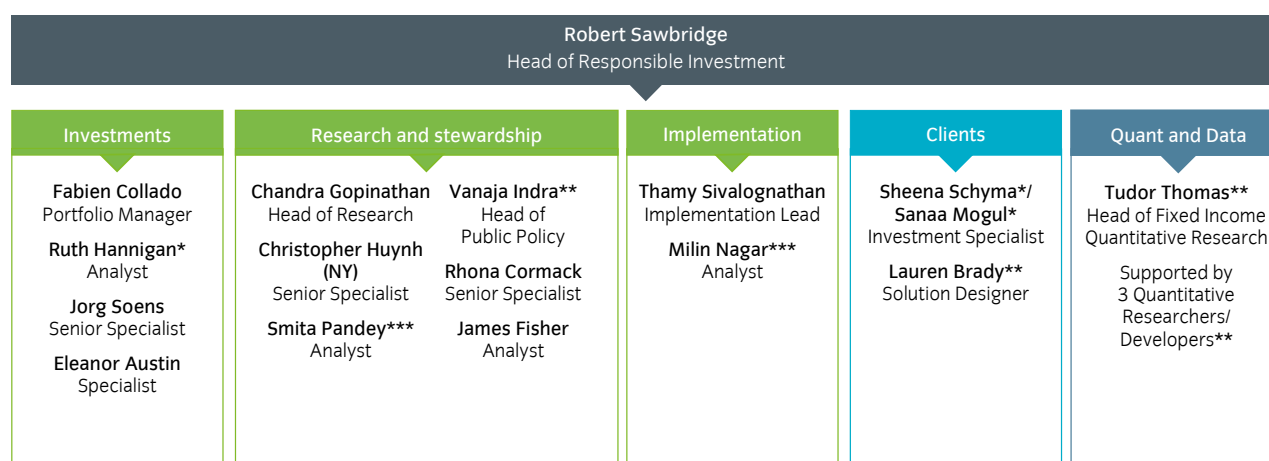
Robert Sawbridge
Head of Responsible Investment

Investments

Fabien Collado
Portfolio Manager

Ruth Hannigan*
Analyst

Jorg Soens
Senior Specialist

Eleanor Austin
Specialist

Research and stewardship

Chandra Gopinathan
Head of Research

Christopher Huynh (NY)
Senior Specialist

Smita Pandey***
Analyst

Vanaja Indra**
Head of Public Policy

Rhona Cormack
Senior Specialist

James Fisher
Analyst

Implementation

Thamy Sivalognathan
Implementation Lead

Milin Nagar***
Analyst

Clients

Sheena Schyma*/ Sanaa Mogul*
Investment Specialist

Lauren Brady**
Solution Designer

Quant and Data

Tudor Thomas**
Head of Fixed Income Quantitative Research

Supported by 3 Quantitative Researchers/ Developers**